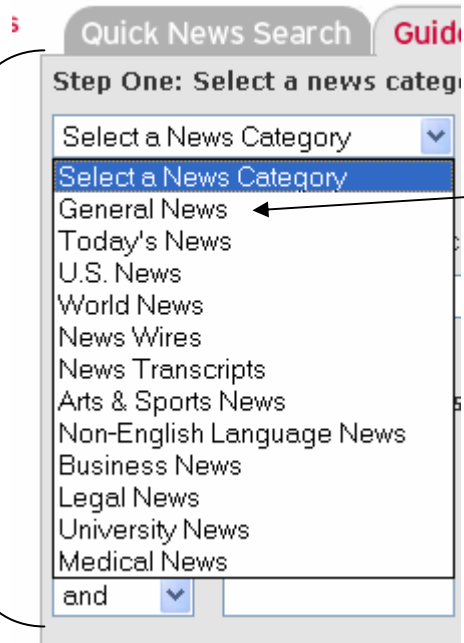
s

Quick News Search

Guid

Step One: Select a news catego

Select a News Category

Select a News Category
General News
Today's News
U.S. News
World News
News Wires
News Transcripts
Arts & Sports News
Non-English Language News
Business News
Legal News
University News
Medical News

and